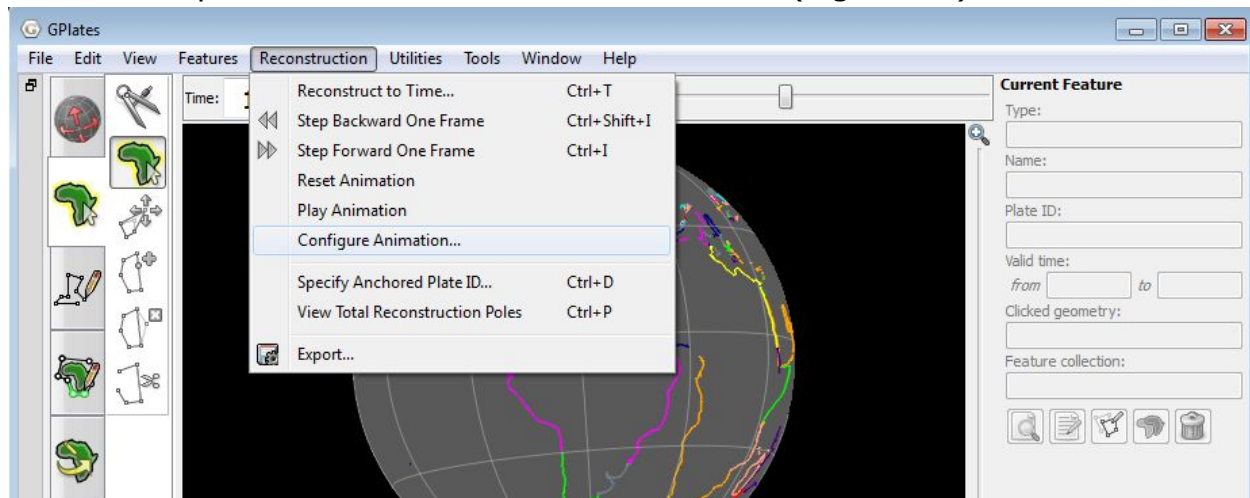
GPlates

File Edit View Features Reconstruction Utilities Tools Window Help

Time: 

Reconstruct to Time... Ctrl+T
Step Backward One Frame Ctrl+Shift+I
Step Forward One Frame Ctrl+I
Reset Animation
Play Animation
Configure Animation...
Specify Anchored Plate ID... Ctrl+D
View Total Reconstruction Poles Ctrl+P
Export...

Current Feature
Type:
Name:
Plate ID:
Valid time:
from to
Clicked geometry:
Feature collection: